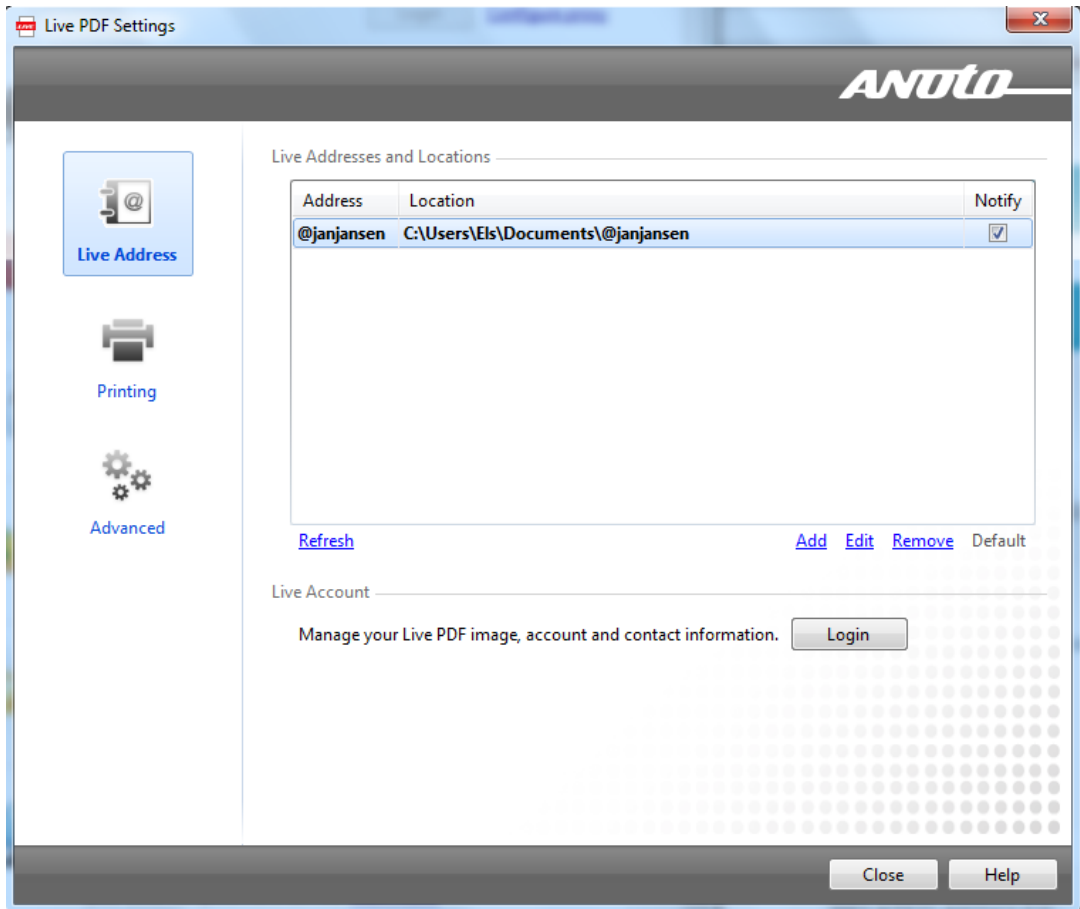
Live PDF Settings

ANOTO

Live Address

Printing

Advanced

Live Addresses and Locations

| Address | Location | Notify |
|---|---|---|
| @janjansen | C:\Users\Els\Documents\@janjansen | ☑ |

Refresh

Add Edit Remove Default

Live Account

Manage your Live PDF image, account and contact information. Login

Close Help